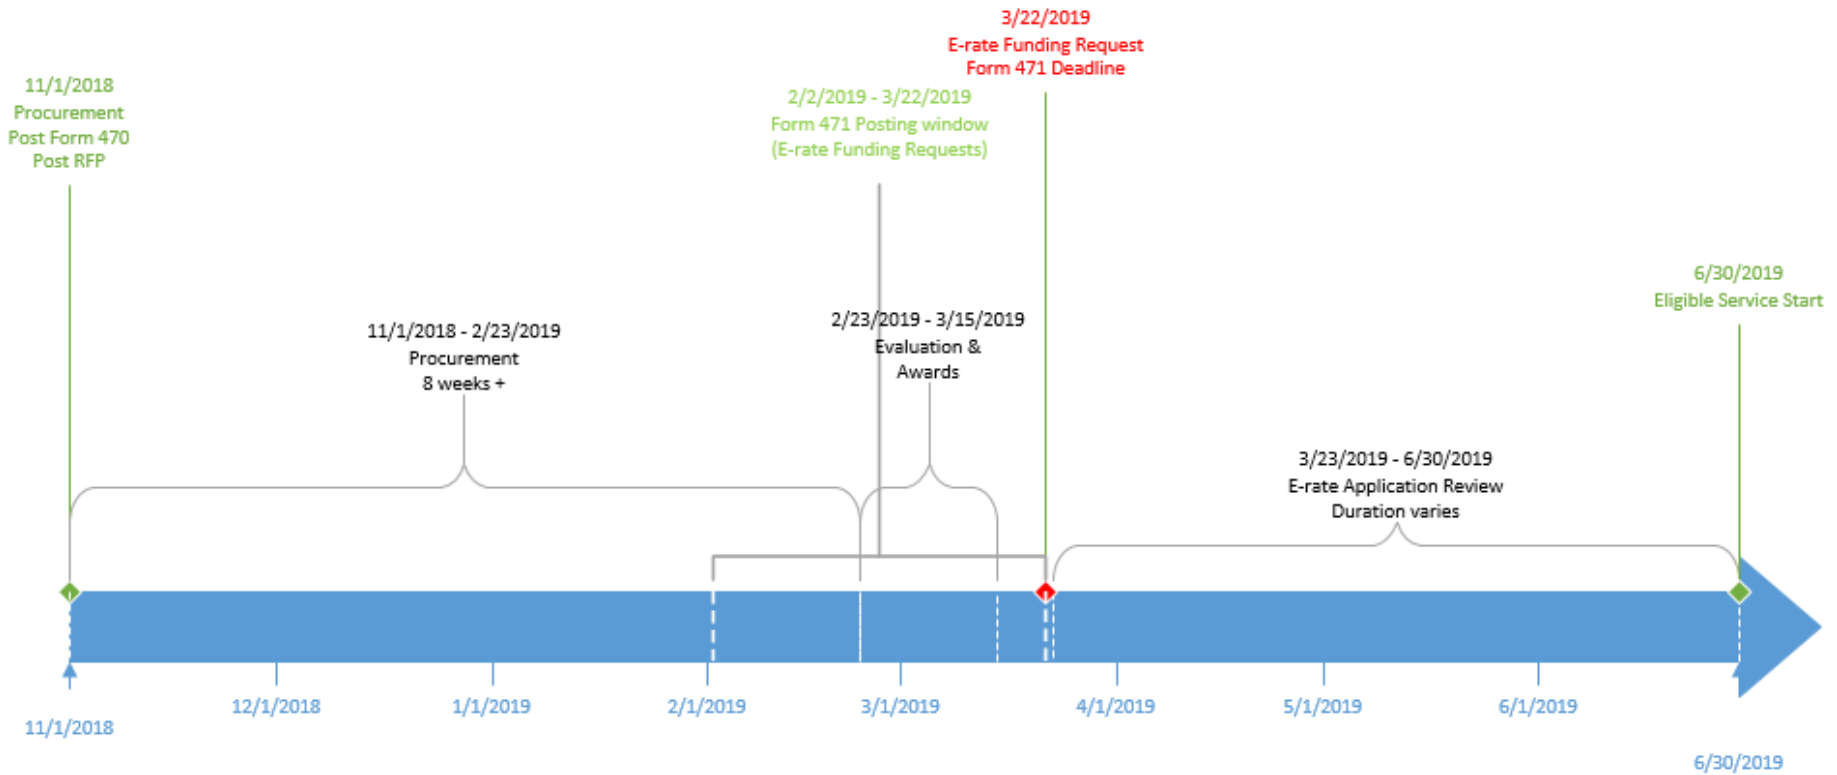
3/22/2019
E-rate Funding Request
Form 471 Deadline

11/1/2018
Procurement
Post Form 470
Post RFP

2/2/2019 - 3/22/2019
Form 471 Posting window
(E-rate Funding Requests)

6/30/2019
Eligible Service Start

11/1/2018 - 2/23/2019
Procurement
8 weeks +

2/23/2019 - 3/15/2019
Evaluation &
Awards

3/23/2019 - 6/30/2019
E-rate Application Review
Duration varies

11/1/2018

12/1/2018

1/1/2019

2/1/2019

3/1/2019

4/1/2019

5/1/2019

6/1/2019

6/30/2019